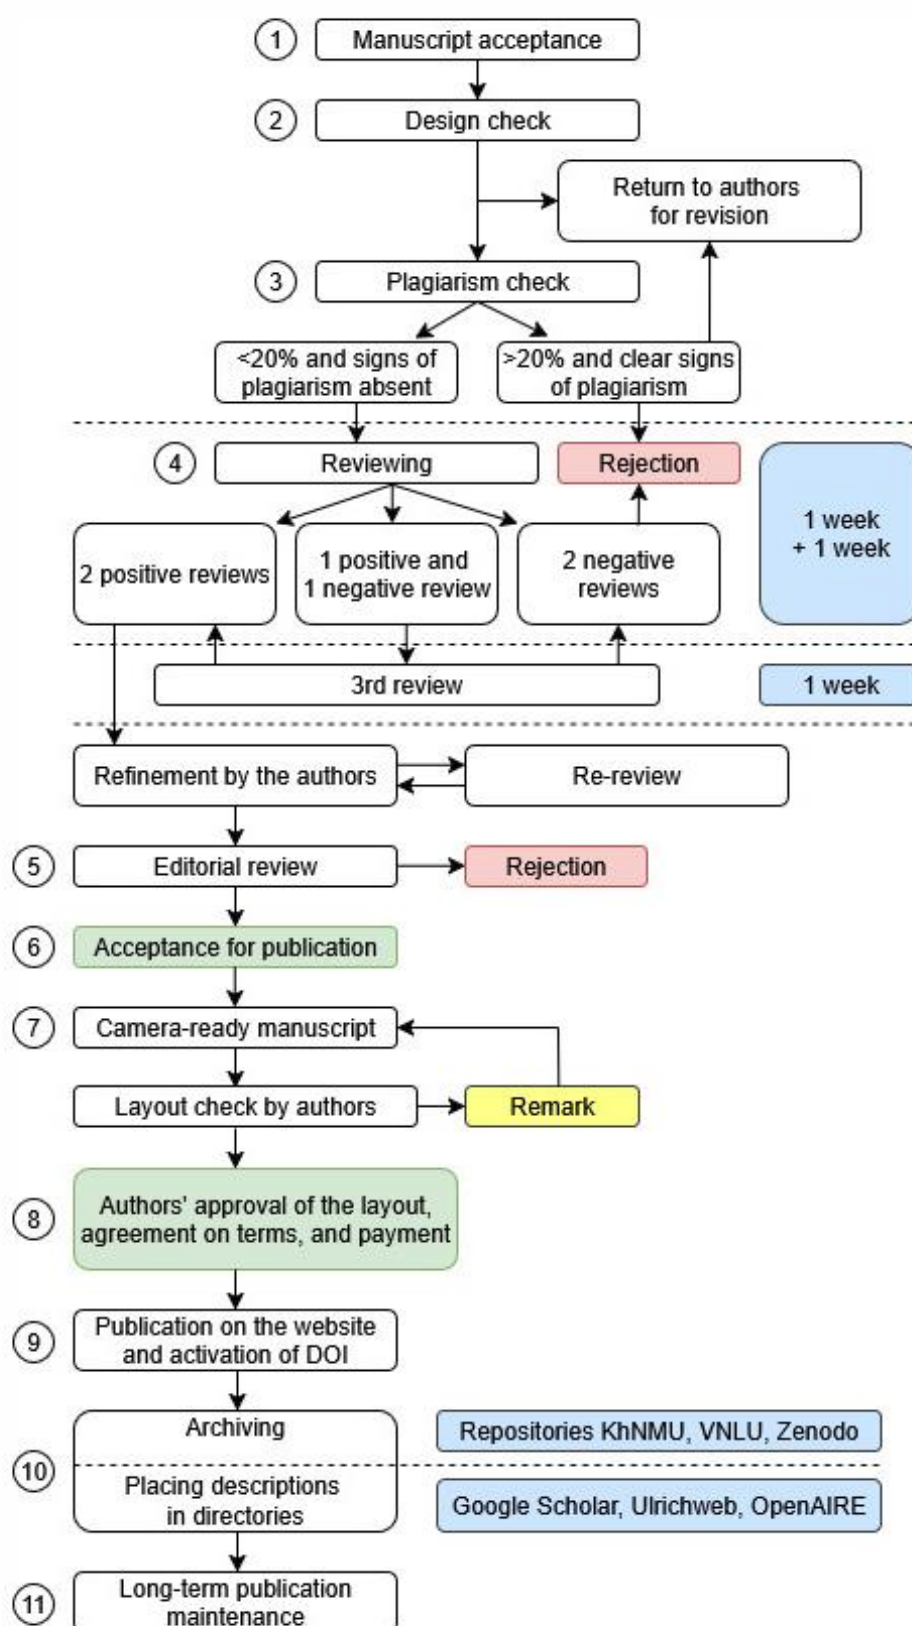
1 Manuscript acceptance

2 Design check

Return to authors for revision

3 Plagiarism check

<20% and signs of plagiarism absent

>20% and clear signs of plagiarism

4 Reviewing

Rejection

1 week + 1 week

2 positive reviews

1 positive and 1 negative review

2 negative reviews

3rd review

1 week

Refinement by the authors

Re-review

5 Editorial review

Rejection

6 Acceptance for publication

7 Camera-ready manuscript

Layout check by authors

Remark

8 Authors' approval of the layout, agreement on terms, and payment

9 Publication on the website and activation of DOI

10 Archiving

Repositories KhNMU, VNLU, Zenodo

Placing descriptions in directories

Google Scholar, Ulrichweb, OpenAIRE

11 Long-term publication maintenance